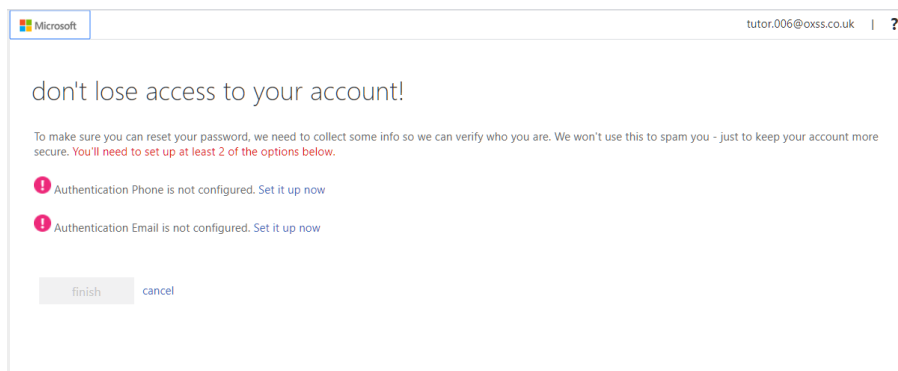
Microsoft

tutor.006@oxss.co.uk | ?

don't lose access to your account!

To make sure you can reset your password, we need to collect some info so we can verify who you are. We won't use this to spam you - just to keep your account more secure. You'll need to set up at least 2 of the options below.

Authentication Phone is not configured. Set it up now

Authentication Email is not configured. Set it up now

finish cancel